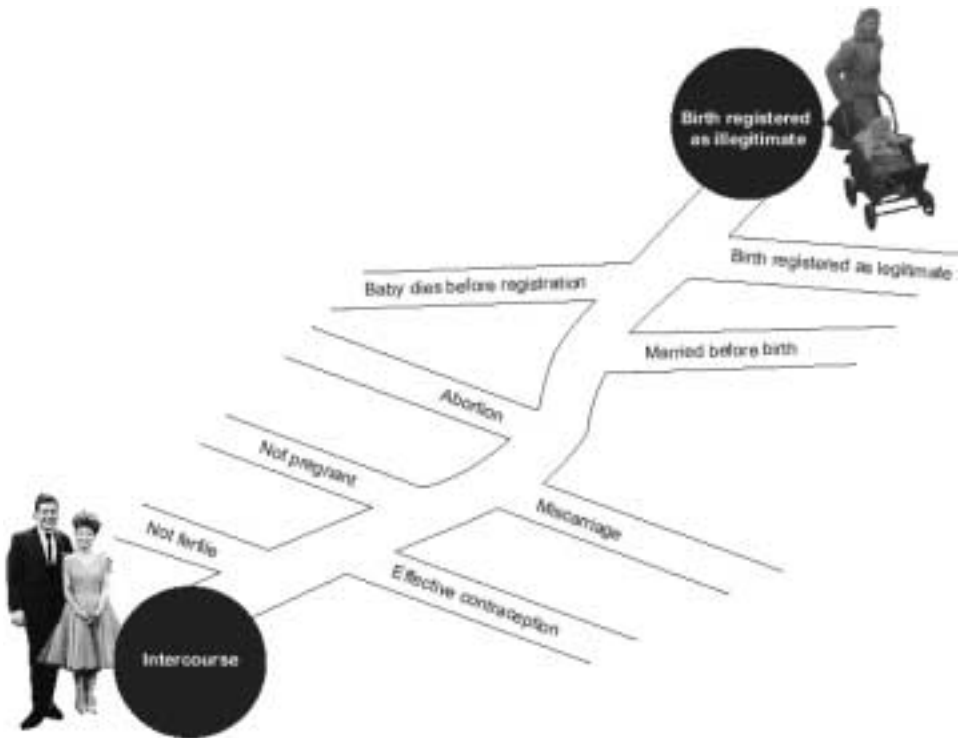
Birth registered as illegitimate

Birth registered as legitimate

Baby dies before registration

Married before birth

Abortion

Not pregnant

Miscarriage

Not fertile

Effective contraception

Intercourse